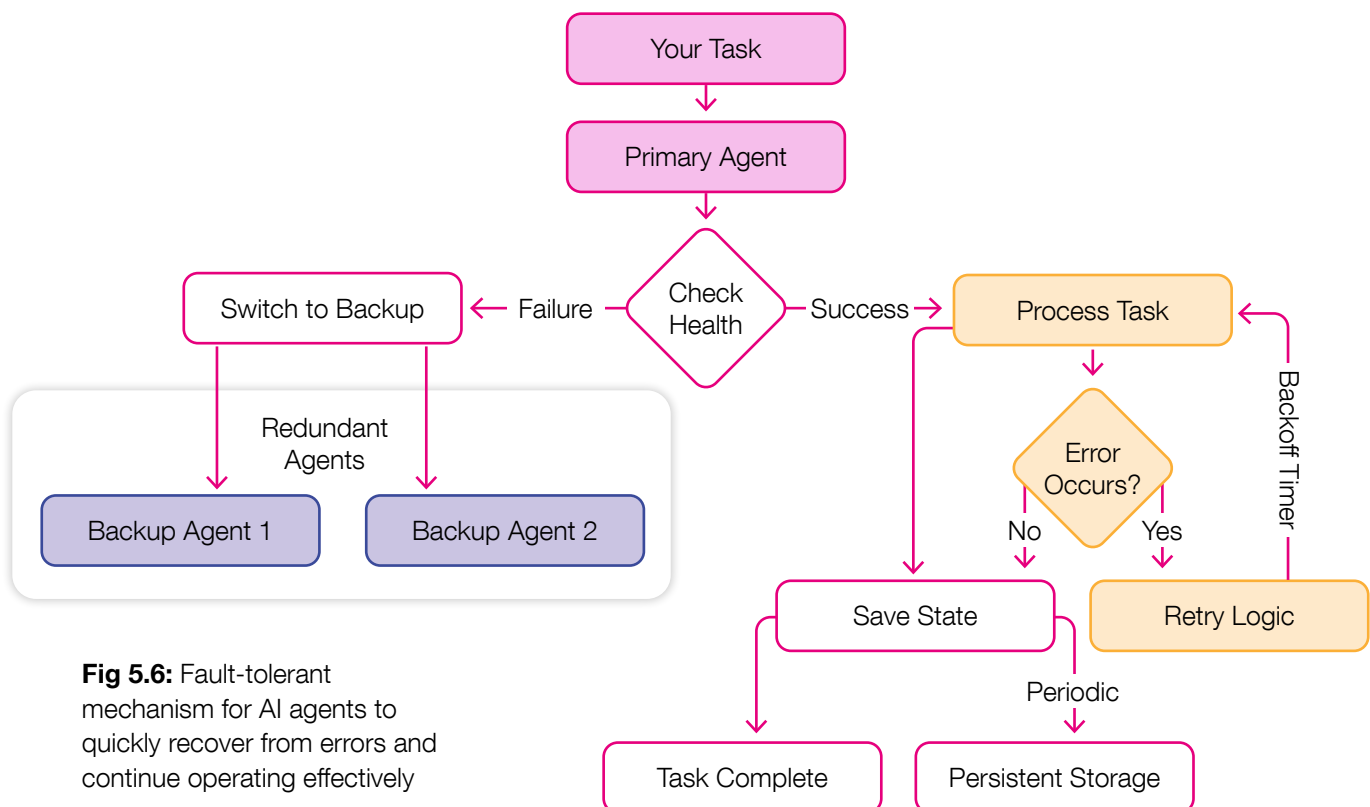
Your Task

Primary Agent

Switch to Backup

Failure

Check Health

Success

Process Task

Backoff Timer

Redundant Agents

Backup Agent 1

Backup Agent 2

Error Occurs?

No

Yes

Save State

Retry Logic

Periodic

Task Complete

Persistent Storage

**Fig 5.6:** Fault-tolerant mechanism for AI agents to quickly recover from errors and continue operating effectively